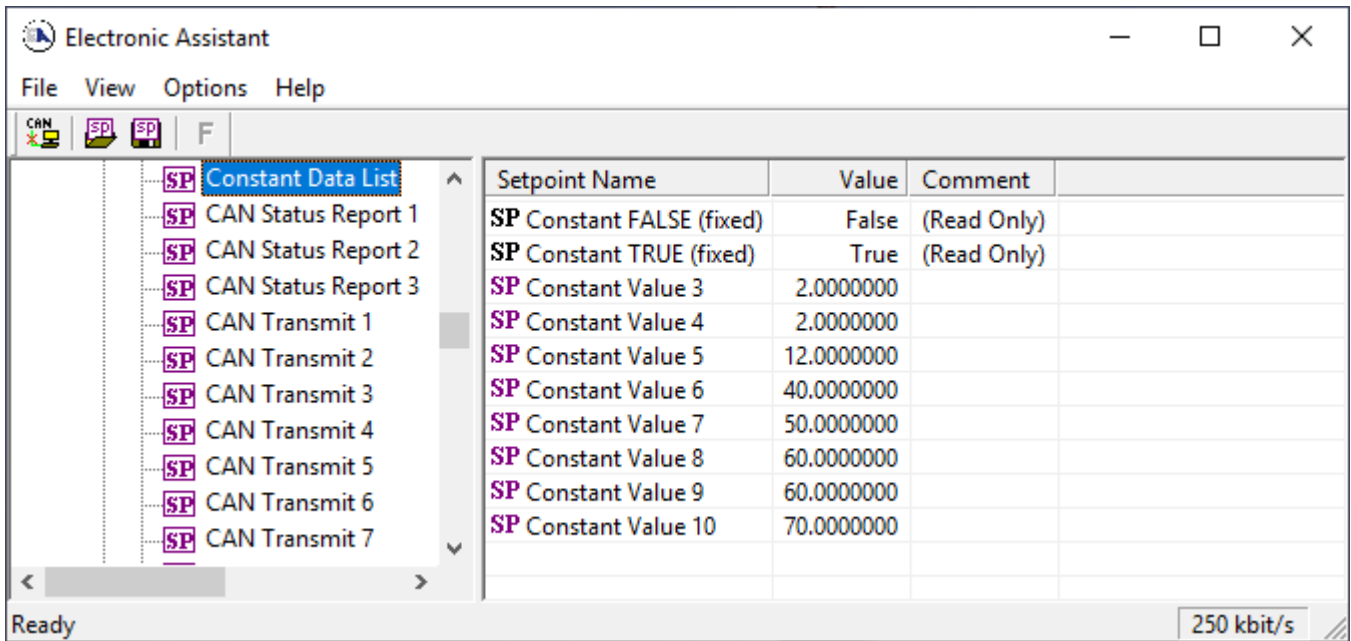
Electronic Assistant

File View Options Help

CAN SP SP F

SP Constant Data List
SP CAN Status Report 1
SP CAN Status Report 2
SP CAN Status Report 3
SP CAN Transmit 1
SP CAN Transmit 2
SP CAN Transmit 3
SP CAN Transmit 4
SP CAN Transmit 5
SP CAN Transmit 6
SP CAN Transmit 7

| Setpoint Name | Value | Comment |
|---|---|---|
| SP Constant FALSE (fixed) | False | (Read Only) |
| SP Constant TRUE (fixed) | True | (Read Only) |
| SP Constant Value 3 | 2.0000000 | |
| SP Constant Value 4 | 2.0000000 | |
| SP Constant Value 5 | 12.0000000 | |
| SP Constant Value 6 | 40.0000000 | |
| SP Constant Value 7 | 50.0000000 | |
| SP Constant Value 8 | 60.0000000 | |
| SP Constant Value 9 | 60.0000000 | |
| SP Constant Value 10 | 70.0000000 | |

Ready
250 kbit/s